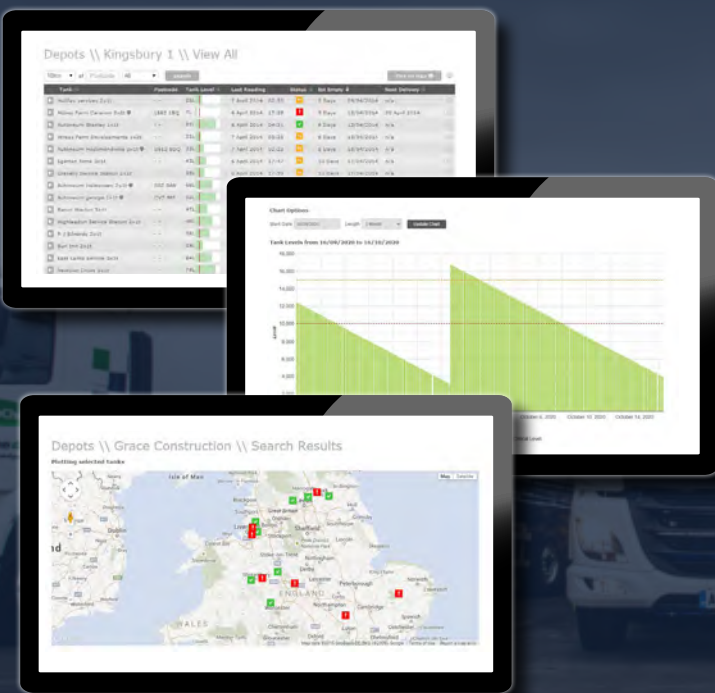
Depots \\ Kingsbury 1 \\ View All

search

| Tank | Postcode | Tank Level | Last Reading | Status | Est Empty | Next Delivery |
|---|---|---|---|---|---|---|
| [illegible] | | | 7 April 2014 | | 7 Days | |
| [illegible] | | | 4 April 2014 | | | |
| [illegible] | | | 4 April 2014 | | | |
| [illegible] | | | 7 April 2014 | | | |
| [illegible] | | | 7 April 2014 | | | |
| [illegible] | | | 4 April 2014 | | | |

Chart Options
Start Date
Length
Update Chart

Tank Levels from 16/09/2020 to 16/10/2020

16,000
14,000
12,000
10,000
8,000
6,000
4,000

Level

October 6, 2020
October 10, 2020
October 14, 2020

Depots \\ Grace Construction \\ Search Results

Plotting selected tanks

Map
Satellite

Isle of Man
Dublin
Sheffield
ENGLAND
WALES
Leicester
Peterborough
Northampton
Cambridge
Birmingham
Norwich